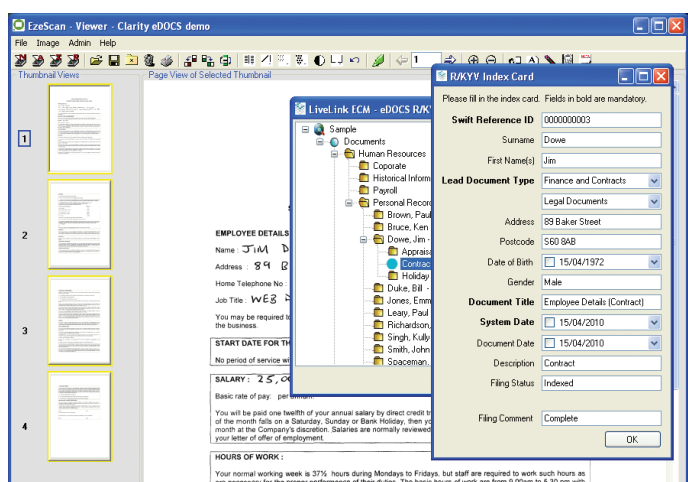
EzeScan - Viewer - Clarity eDOCS demo

File Image Admin Help

1

Thumbnail Views

Page View of Selected Thumbnail

1

2

3

4

EMPLOYEE DETAILS

Name : JIM D

Address : 89 B

Home Telephone No :

Job Title : WEB

You may be required to the business.

START DATE FOR TH

No period of service wi

SALARY : 25,0

Basic rate of pay: per

You will be paid one twelfth of your annual salary by direct credit t of the month falls on a Saturday, Sunday or Bank Holiday, then yo month at the Company's discretion. Salaries are normally reviewed your letter of offer of employment.

HOURS OF WORK :

Your normal working week is 37½ hours during Mondays to Fridays, but staff are required to work such hours as

LiveLink ECM - eDOCS R/K

Sample

Documents

Human Resources

Coporate

Historical Inform

Payroll

Personal Record

Brown, Paul

Bruce, Ken

Dowe, Jim -

Apprais

Contrac

Holiday

Duke, Bill -

Jones, Emm

Leary, Paul

Richardson,

Singh, Kully

Smith, John

Spaceman,

R/KYV Index Card

Please fill in the index card. Fields in bold are mandatory.

| | |
|---|---|
| **Swift Reference ID** | 0000000003 |
| Surname | Dowe |
| First Name(s) | Jim |
| **Lead Document Type** | Finance and Contracts |
| | Legal Documents |
| Address | 89 Baker Street |
| Postcode | S60 8AB |
| Date of Birth | 15/04/1972 |
| Gender | Male |
| **Document Title** | Employee Details (Contract) |
| **System Date** | 15/04/2010 |
| Document Date | 15/04/2010 |
| Description | Contract |
| Filing Status | Indexed |
| Filing Comment | Complete |

OK